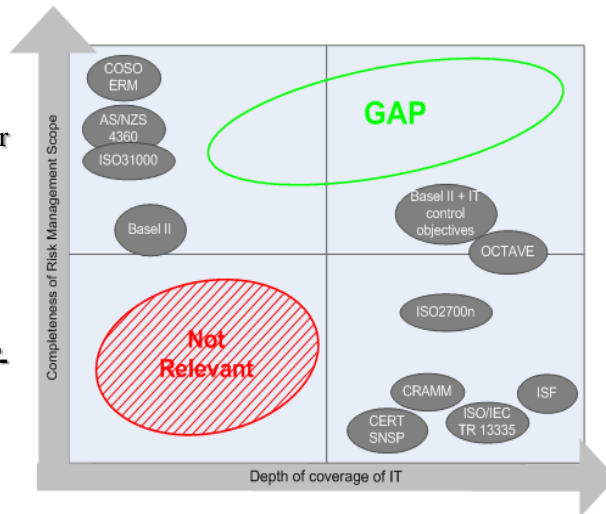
Completeness of Risk Management Scope

COSO ERM

AS/NZS 4360

ISO31000

Basel II

GAP

Basel II + IT control objectives

OCTAVE

ISO2700n

Not Relevant

CRAMM

ISF

CERT SNSP

ISO/IEC TR 13335

Depth of coverage of IT

r

e